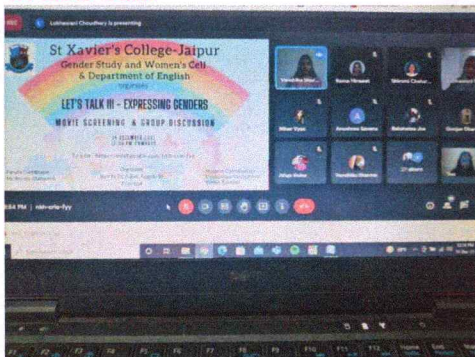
Lokheswari Choudhary is presenting

St Xavier's College-Jaipur
Gender Study and Women's Cell
& Department of English
presents

LET'S TALK !!! - EXPRESSING GENDERS
MOVIE SCREENING & GROUP DISCUSSION

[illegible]

Nivedita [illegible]
Roma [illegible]
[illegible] Chau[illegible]
Nikar Vyas
Anushree Saxena
Rakshita Jai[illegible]
Gunjan Sharma
Vanshika Sharma
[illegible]

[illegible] PM | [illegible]